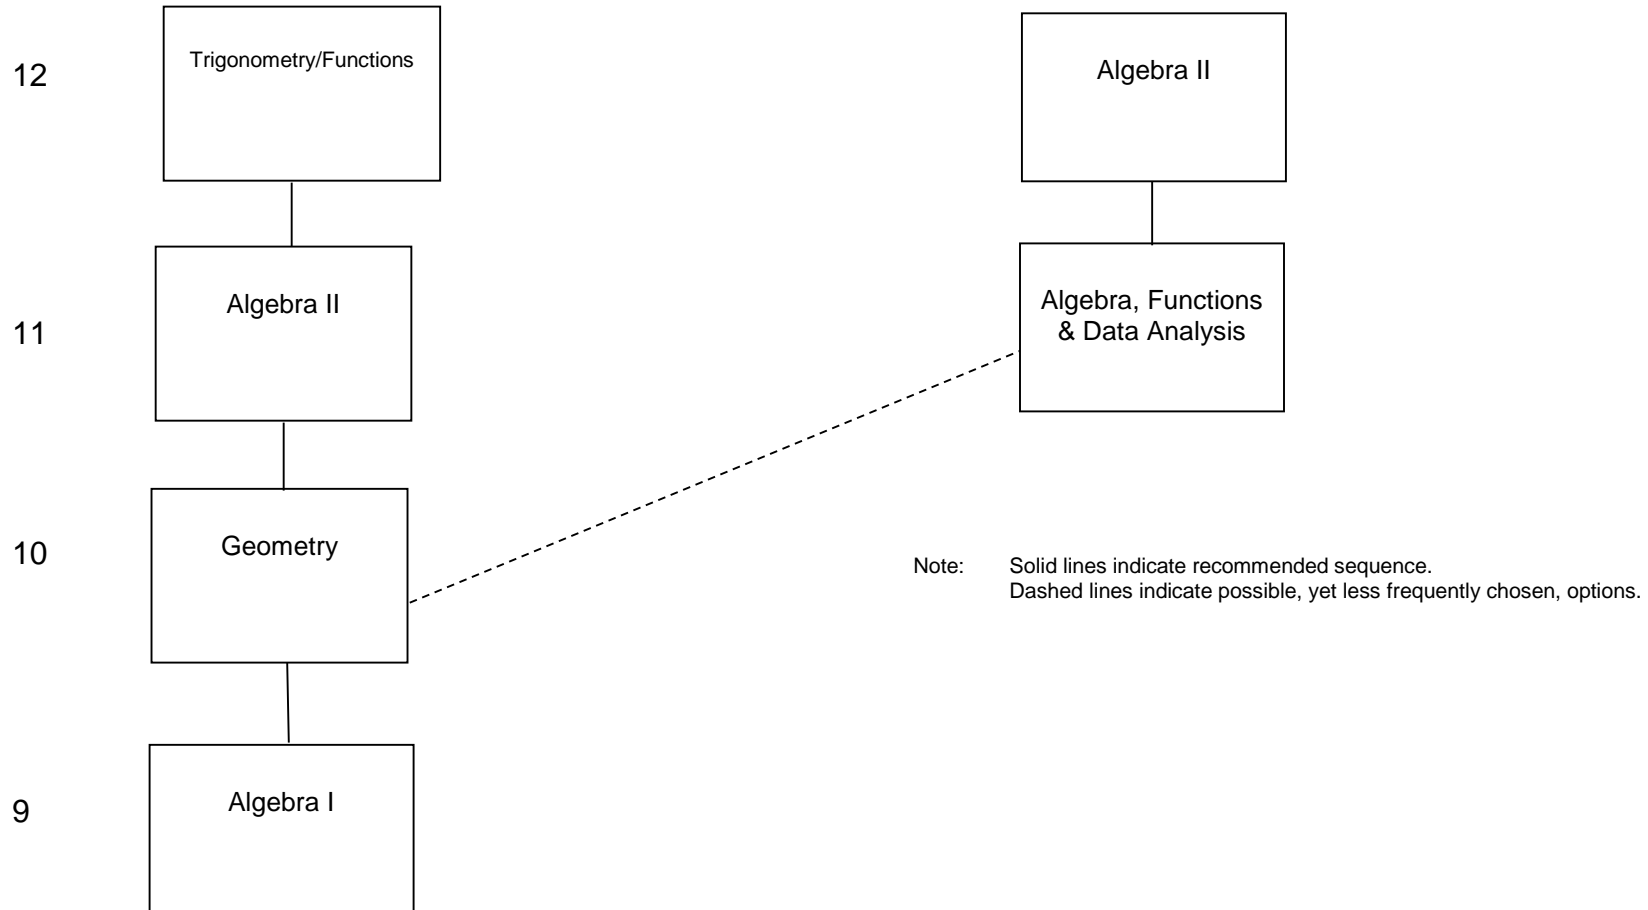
12

Trigonometry/Functions

Algebra II

11

Algebra II

Algebra, Functions & Data Analysis

10

Geometry

Note: Solid lines indicate recommended sequence.
Dashed lines indicate possible, yet less frequently chosen, options.

9

Algebra I